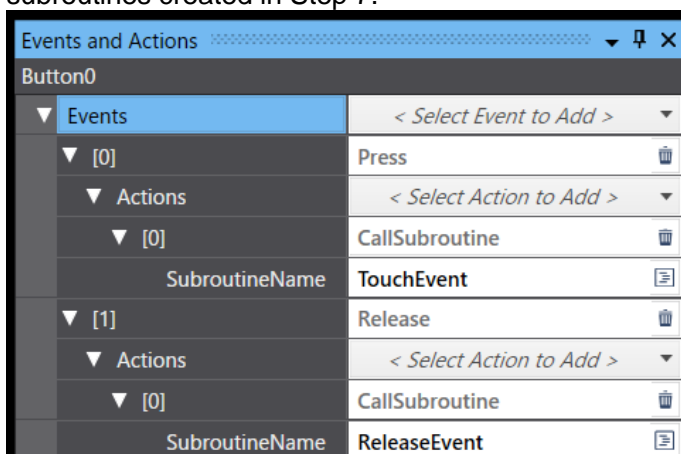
subroutines created in Step 7.

Events and Actions
Button0

| | |
|---|---|
| Events | < Select Event to Add > |
| [0] | Press |
| Actions | < Select Action to Add > |
| [0] | CallSubroutine |
| SubroutineName | TouchEvent |
| [1] | Release |
| Actions | < Select Action to Add > |
| [0] | CallSubroutine |
| SubroutineName | ReleaseEvent |